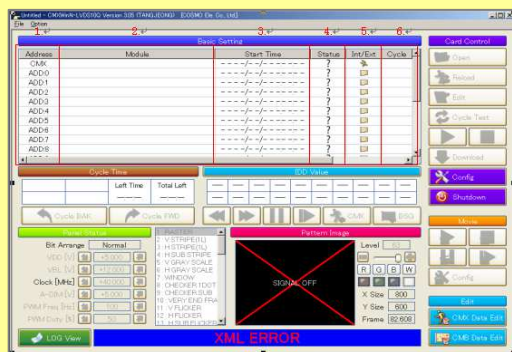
Untitled - CMXNetA-LVDS10Q Version 3.05 (TANGLION) [COSMO Elc Co., Ltd]
File Option

1. 2. 3. 4. 5. 6.

Basic Setting

| Address | Module | Start Time | Status | Int/Ext | Cycle |
|---|---|---|---|---|---|
| CMX | | --------/--/-- --:--:-- | ? | | |
| ADD0 | | --------/--/-- --:--:-- | ? | | |
| ADD1 | | --------/--/-- --:--:-- | ? | | |
| ADD2 | | --------/--/-- --:--:-- | ? | | |
| ADD3 | | --------/--/-- --:--:-- | ? | | |
| ADD4 | | --------/--/-- --:--:-- | ? | | |
| ADD5 | | --------/--/-- --:--:-- | ? | | |
| ADD6 | | --------/--/-- --:--:-- | ? | | |
| ADD7 | | --------/--/-- --:--:-- | ? | | |
| ADD8 | | --------/--/-- --:--:-- | ? | | |

Card Control
Open
Reload
Edit
Cycle Test
Download
Config
Shutdown

Cycle Time
Left Time Total Left

IDD Value

Cycle BAK Cycle FWD
CMR DSG

Panel Status
Bit Arrange Normal
VDD [V] +5.000
VEL [V] +12.000
Clock [MHz] +40.000
A-GM [V] +5.000
PWM Freq [Hz] 100
PWM Duty [%] 50

1: RASTER
2: V.STRIPE(B,L)
3: H.STRIPE(B,L)
4: H.SUB STRIPE
5: V.GRAY SCALE
6: H.GRAY SCALE
7: WINDOW
8: CHECKER 1DOT
9: CHECKER SUB
10: VERY END FRA
11: V.FLICKER
12: H.FLICKER
13: H.SUB FLICKER

Pattern Image
SIGNAL OFF
Level
R G B W
X Size 800
Y Size 600
Frame 82.608

Movie
Config

Edit
CMX Data Edit
CMB Data Edit

LOG View
XML ERROR